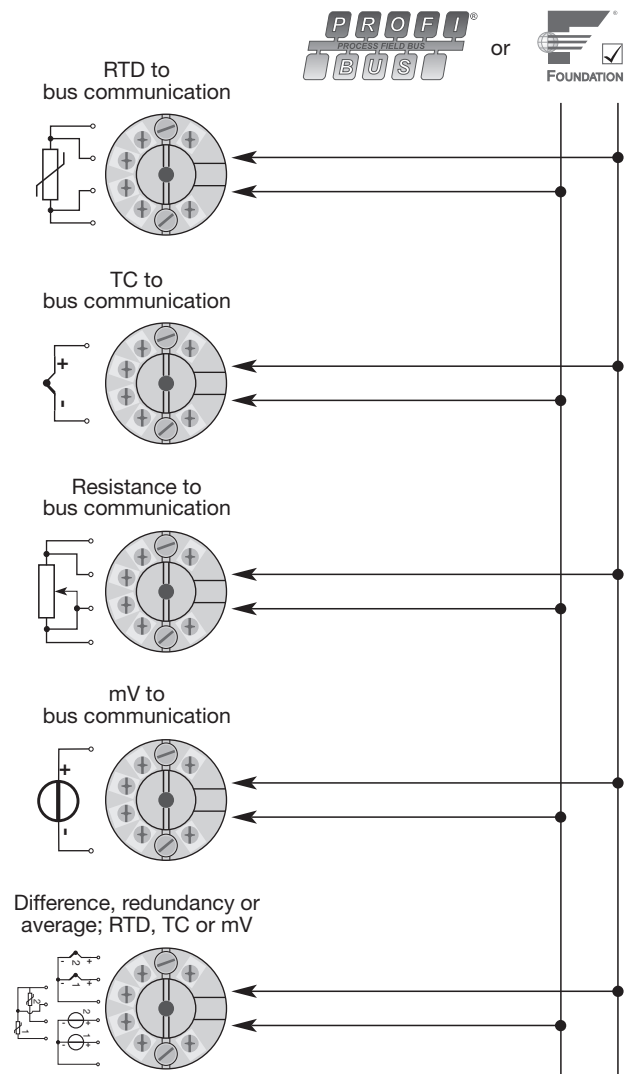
PROFI® PROCESS FIELD BUS BUS

or

FOUNDATION

RTD to bus communication

TC to bus communication

+

-

Resistance to bus communication

mV to bus communication

+

-

Difference, redundancy or average; RTD, TC or mV

- 2 +

- 1 +

2

1

2

1